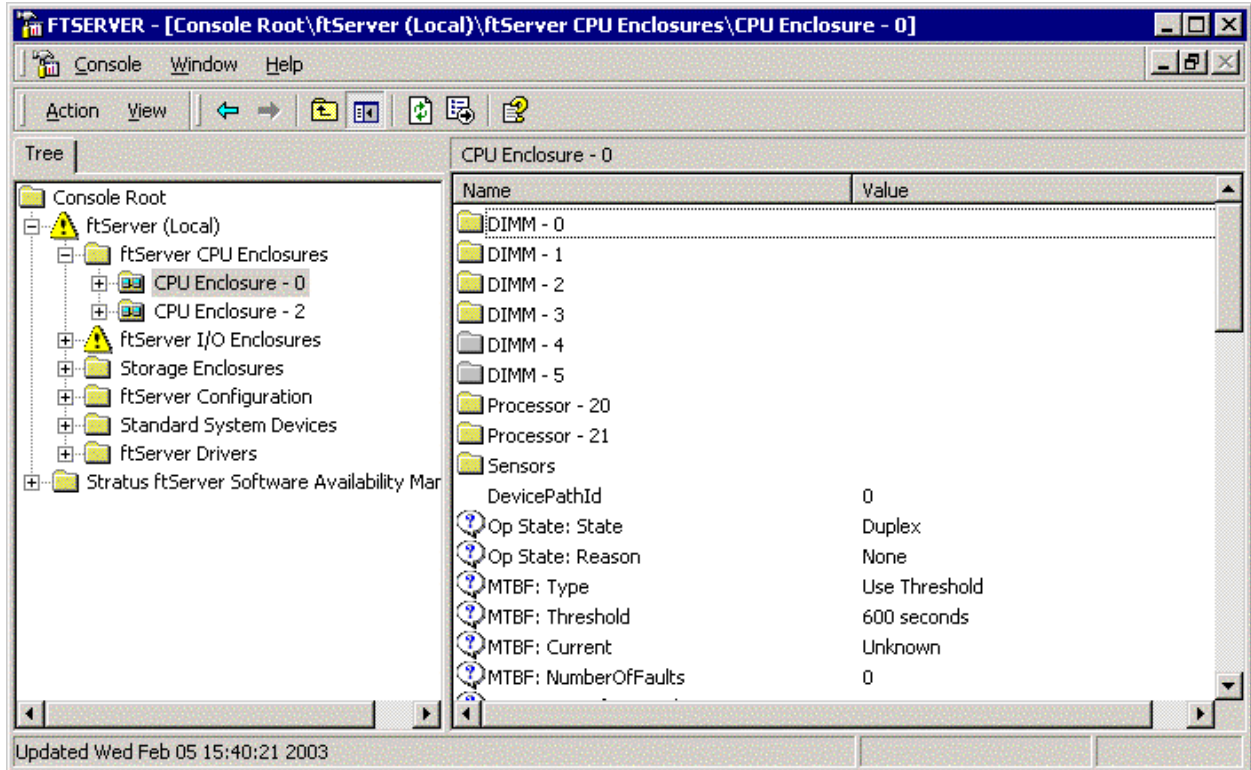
FTSERVER - [Console Root\ftServer (Local)\ftServer CPU Enclosures\CPU Enclosure - 0]

Console Window Help

Action View

Tree

CPU Enclosure - 0

Console Root
ftServer (Local)
ftServer CPU Enclosures
CPU Enclosure - 0
CPU Enclosure - 2
ftServer I/O Enclosures
Storage Enclosures
ftServer Configuration
Standard System Devices
ftServer Drivers
Stratus ftServer Software Availability Mar

| Name | Value |
|---|---|
| DIMM - 0 | |
| DIMM - 1 | |
| DIMM - 2 | |
| DIMM - 3 | |
| DIMM - 4 | |
| DIMM - 5 | |
| Processor - 20 | |
| Processor - 21 | |
| Sensors | |
| DevicePathId | 0 |
| Op State: State | Duplex |
| Op State: Reason | None |
| MTBF: Type | Use Threshold |
| MTBF: Threshold | 600 seconds |
| MTBF: Current | Unknown |
| MTBF: NumberOfFaults | 0 |

Updated Wed Feb 05 15:40:21 2003